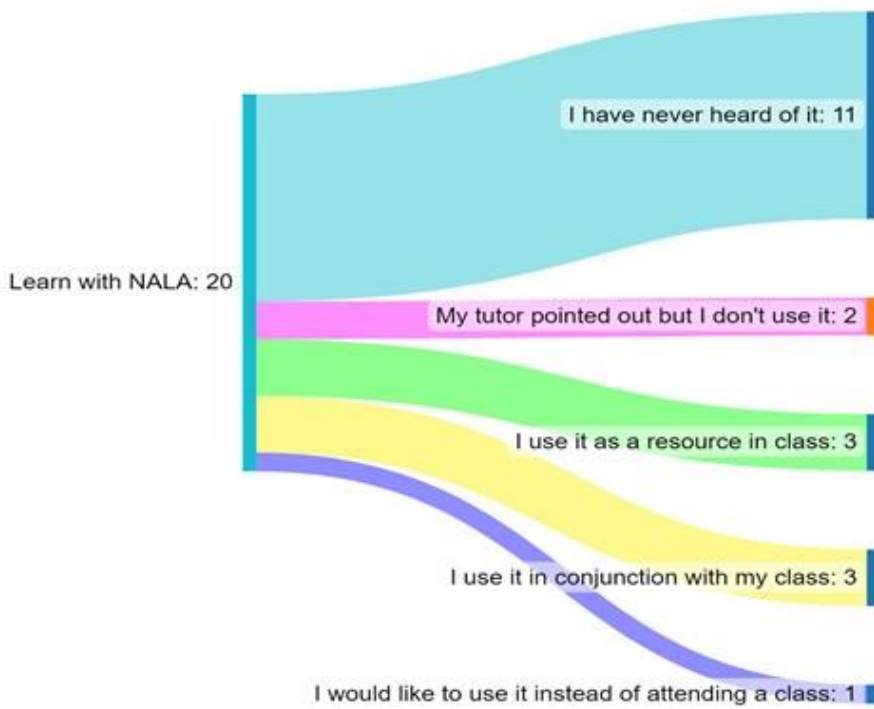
Learn with NALA: 20

I have never heard of it: 11

My tutor pointed out but I don't use it: 2

I use it as a resource in class: 3

I use it in conjunction with my class: 3

I would like to use it instead of attending a class: 1